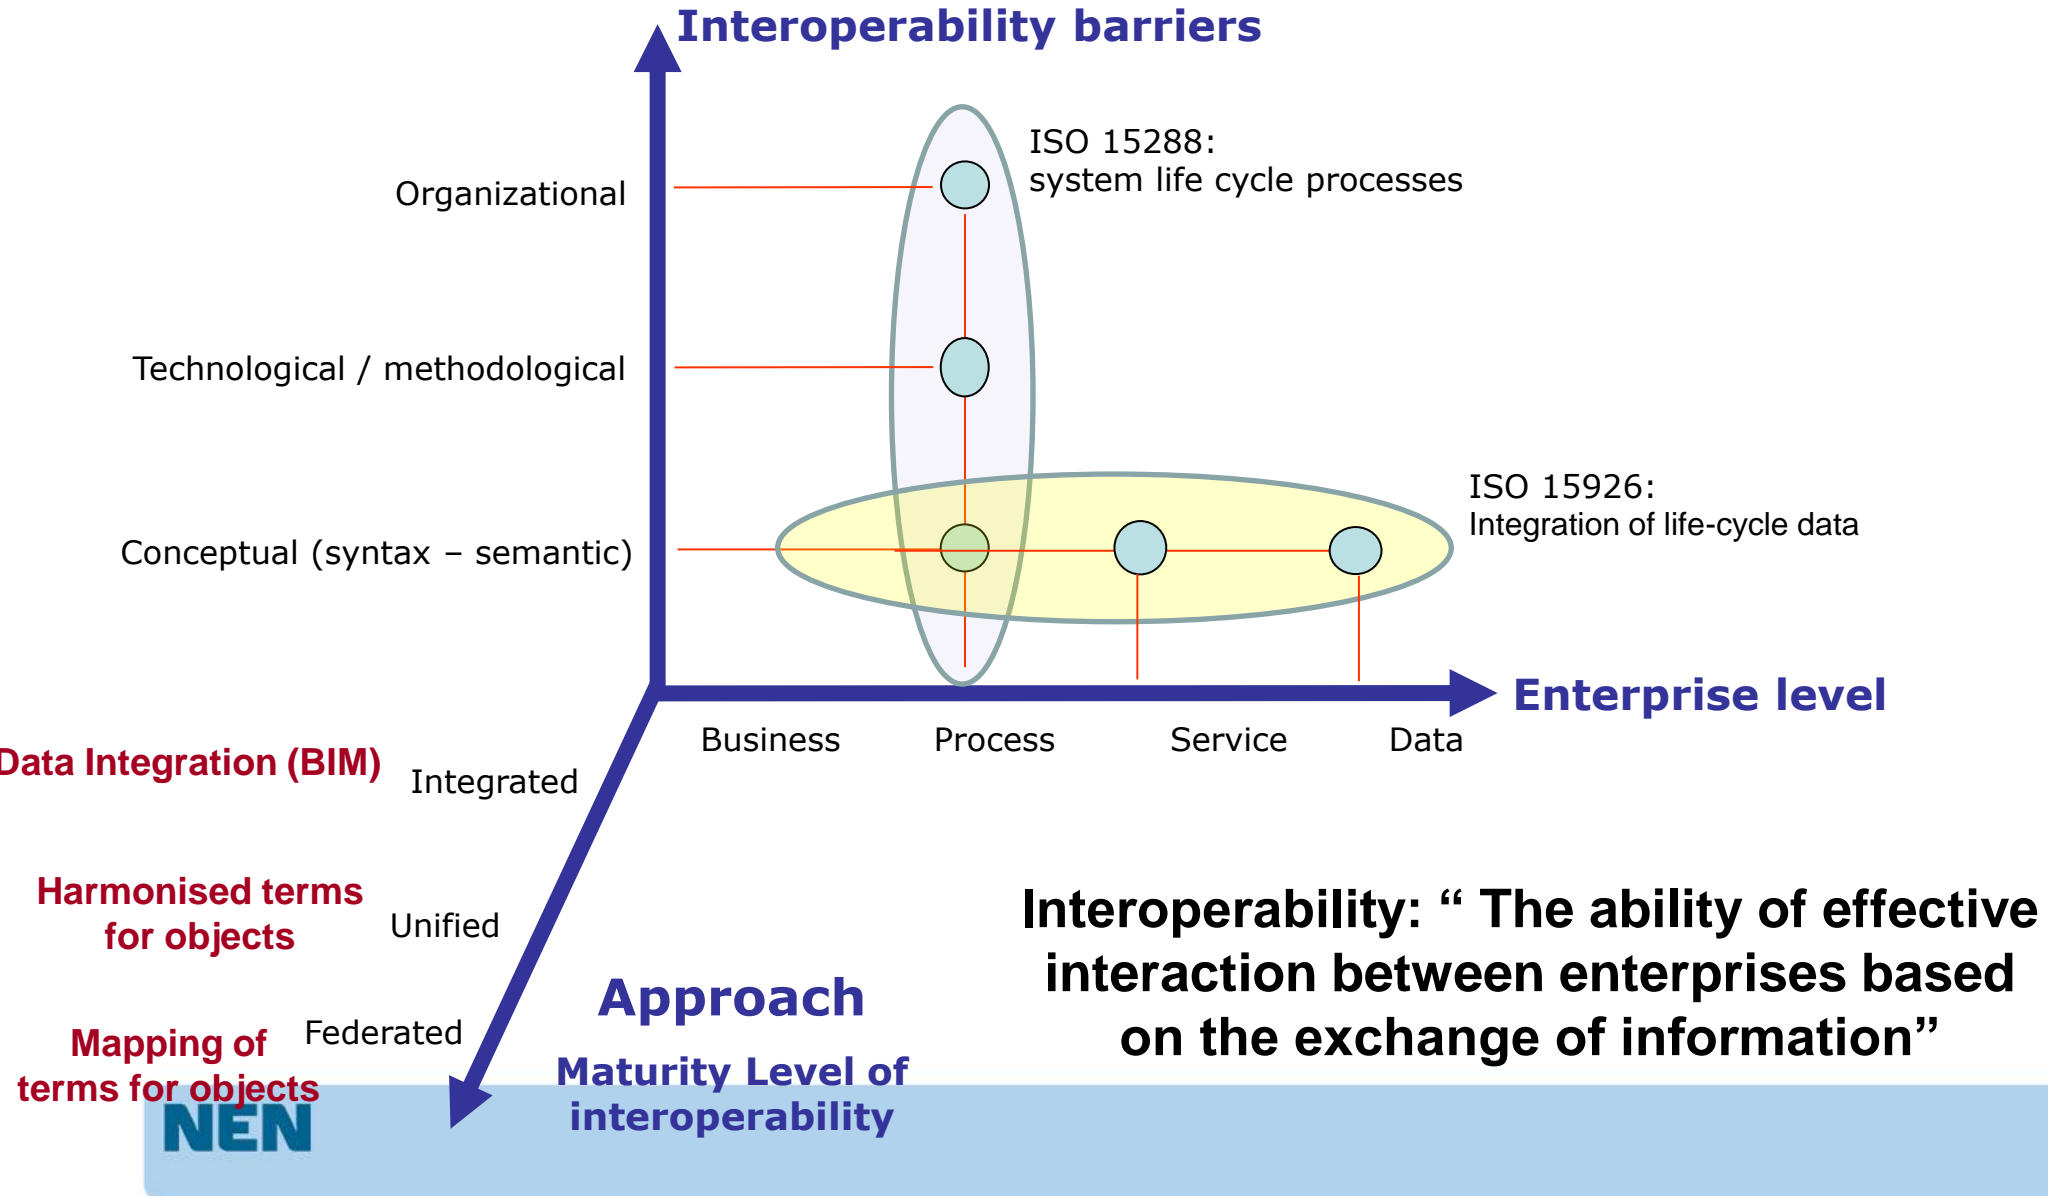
Interoperability barriers

Organizational

Technological / methodological

Conceptual (syntax – semantic)

ISO 15288:
system life cycle processes

ISO 15926:
Integration of life-cycle data

Enterprise level

Business Process Service Data

Data Integration (BIM) Integrated

Harmonised terms for objects Unified

Mapping of terms for objects Federated

Approach

Maturity Level of interoperability

Interoperability: " The ability of effective interaction between enterprises based on the exchange of information"

NEN